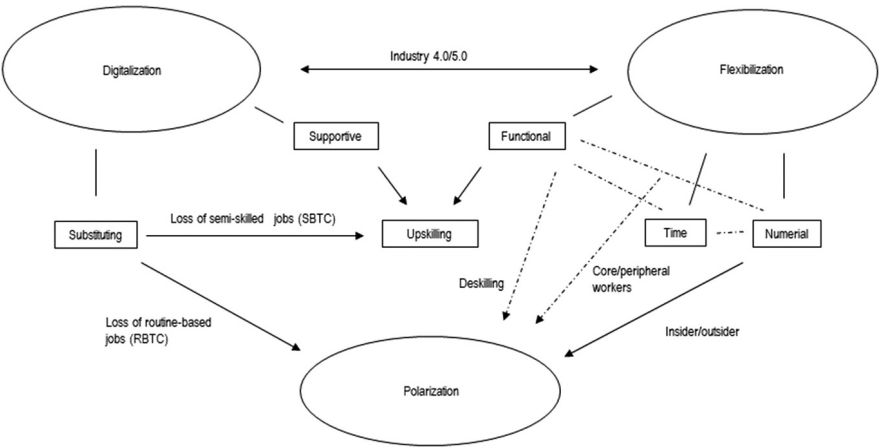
Digitalization

Industry 4.0/5.0

Flexibilization

Supportive

Functional

Substituting

Loss of semi-skilled jobs (SBTC)

Upskilling

Time

Numerial

Deskilling

Core/peripheral workers

Loss of routine-based jobs (RBTC)

Insider/outsider

Polarization